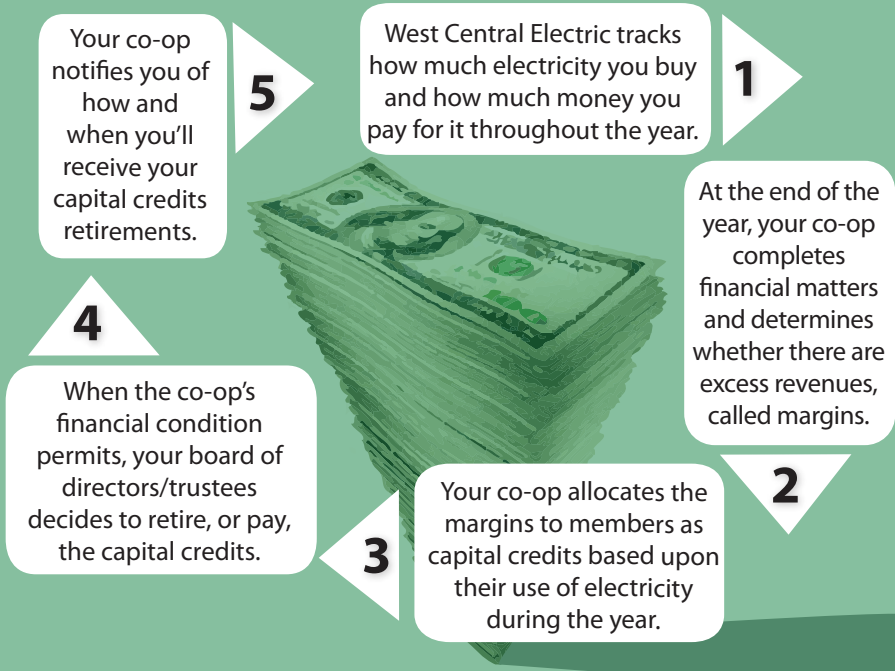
West Central Electric tracks how much electricity you buy and how much money you pay for it throughout the year.

1

At the end of the year, your co-op completes financial matters and determines whether there are excess revenues, called margins.

2

Your co-op allocates the margins to members as capital credits based upon their use of electricity during the year.

3

When the co-op's financial condition permits, your board of directors/trustees decides to retire, or pay, the capital credits.

4

Your co-op notifies you of how and when you'll receive your capital credits retirements.

5